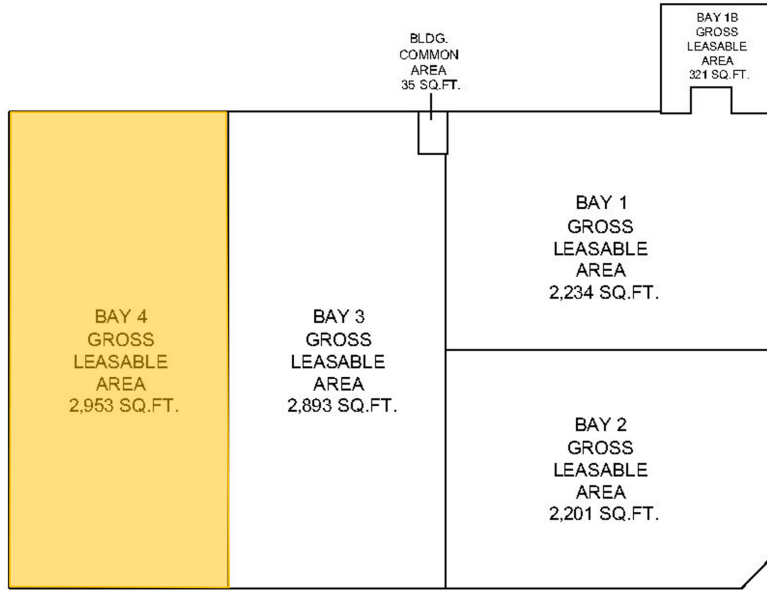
BLDG.
COMMON
AREA
35 SQ.FT.

BAY 1B
GROSS
LEASABLE
AREA
321 SQ.FT.

BAY 4
GROSS
LEASABLE
AREA
2,953 SQ.FT.

BAY 3
GROSS
LEASABLE
AREA
2,893 SQ.FT.

BAY 1
GROSS
LEASABLE
AREA
2,234 SQ.FT.

BAY 2
GROSS
LEASABLE
AREA
2,201 SQ.FT.